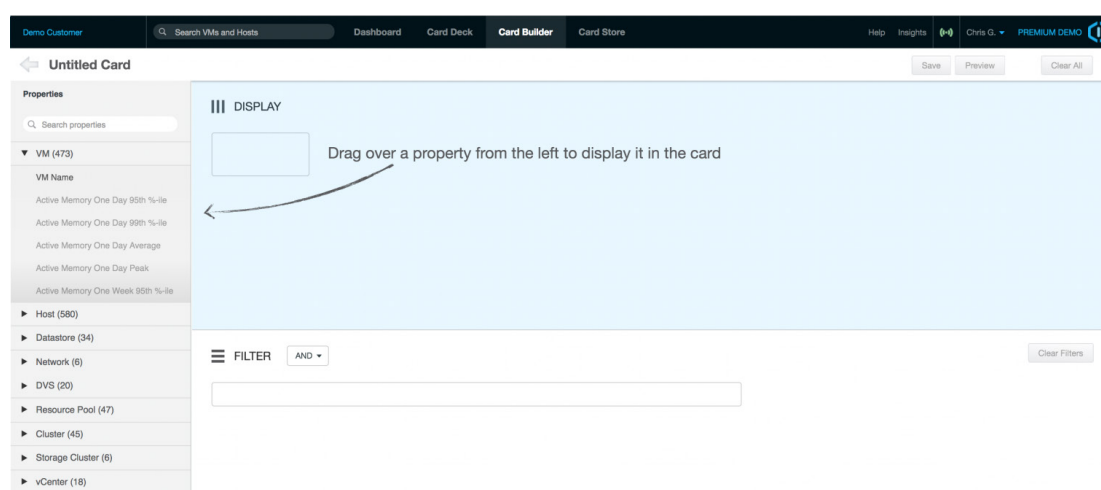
Demo Customer

Search VMs and Hosts

Dashboard

Card Deck

Card Builder

Card Store

Help

Insights

Chris G.

PREMIUM DEMO

Untitled Card

Save

Preview

Clear All

Properties

Search properties

▼ VM (473)

VM Name

Active Memory One Day 95th %-ile

Active Memory One Day 99th %-ile

Active Memory One Day Average

Active Memory One Day Peak

Active Memory One Week 95th %-ile

► Host (580)

► Datastore (34)

► Network (6)

► DVS (20)

► Resource Pool (47)

► Cluster (45)

► Storage Cluster (6)

► vCenter (18)

DISPLAY

Drag over a property from the left to display it in the card

FILTER

AND

Clear Filters